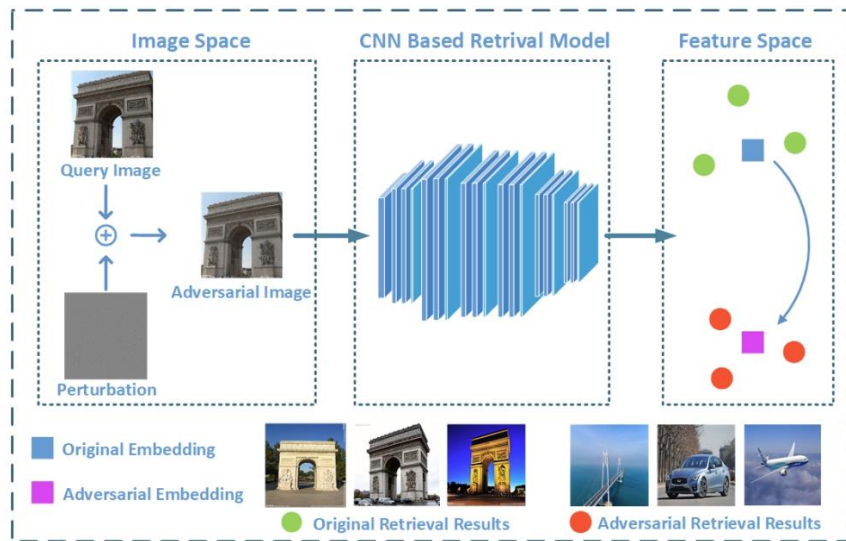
Image Space

Query Image

Adversarial Image

Perturbation

CNN Based Retrival Model

Feature Space

Original Embedding

Adversarial Embedding

Original Retrieval Results

Adversarial Retrieval Results